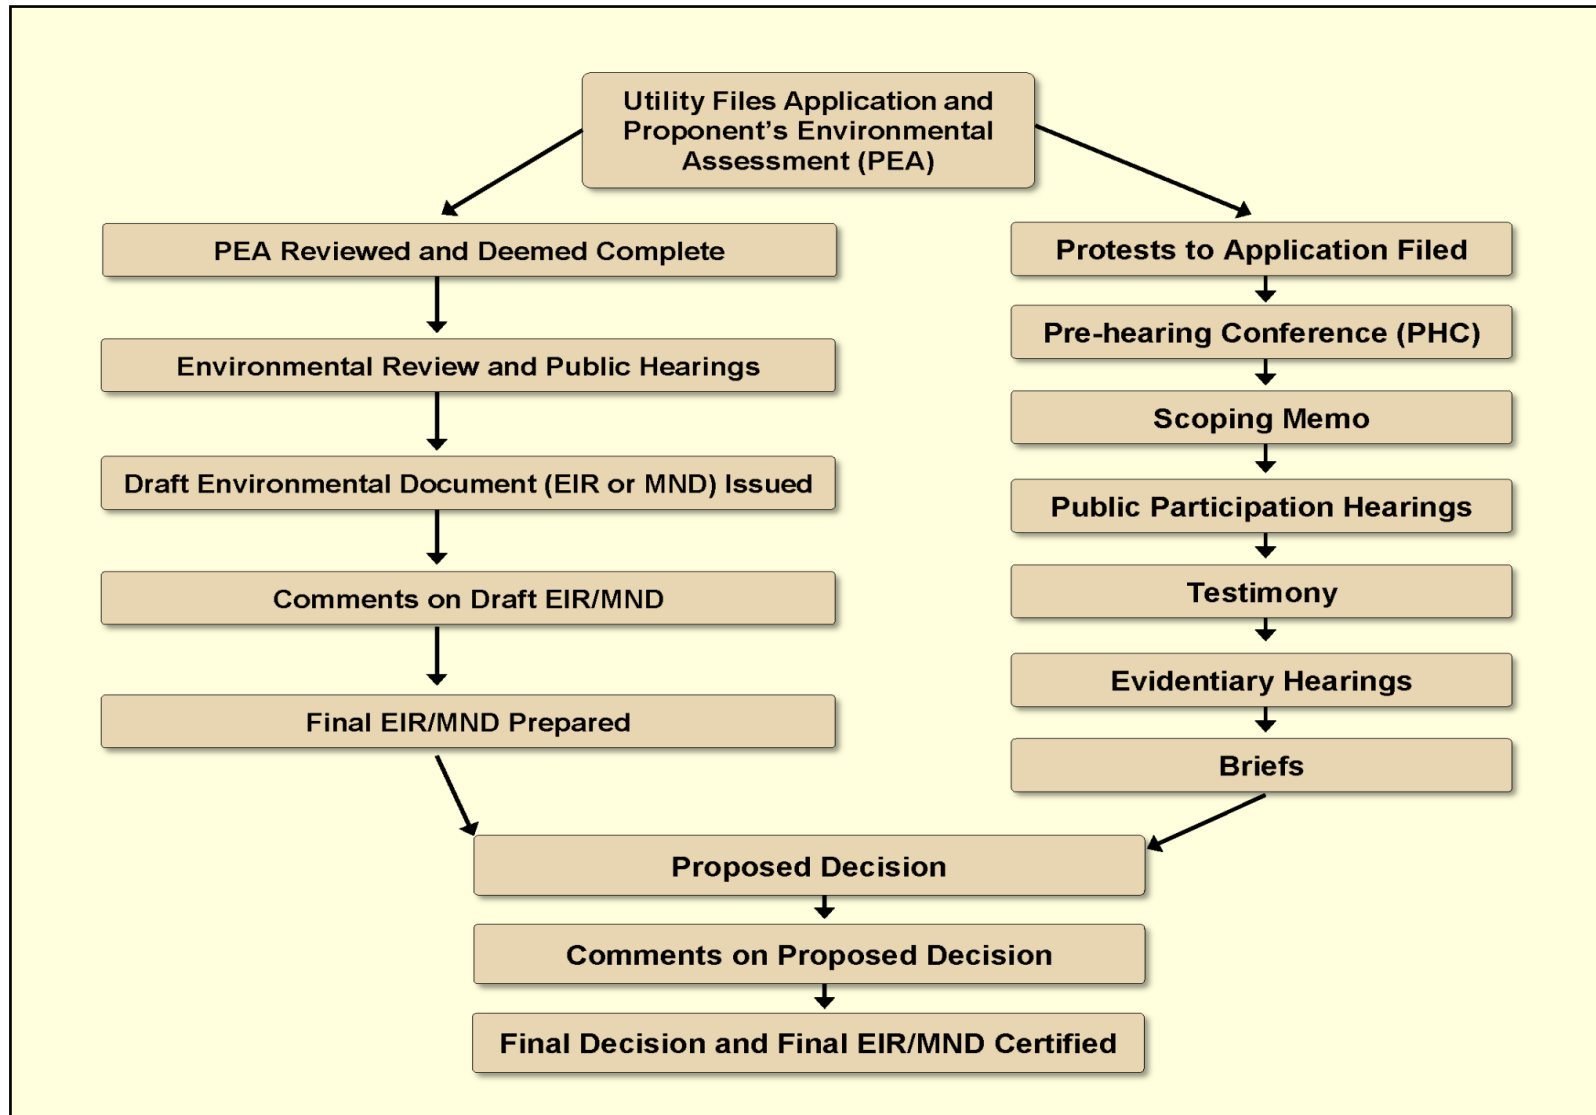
Utility Files Application and Proponent’s Environmental Assessment (PEA)

PEA Reviewed and Deemed Complete

Environmental Review and Public Hearings

Draft Environmental Document (EIR or MND) Issued

Comments on Draft EIR/MND

Final EIR/MND Prepared

Protests to Application Filed

Pre-hearing Conference (PHC)

Scoping Memo

Public Participation Hearings

Testimony

Evidentiary Hearings

Briefs

Proposed Decision

Comments on Proposed Decision

Final Decision and Final EIR/MND Certified